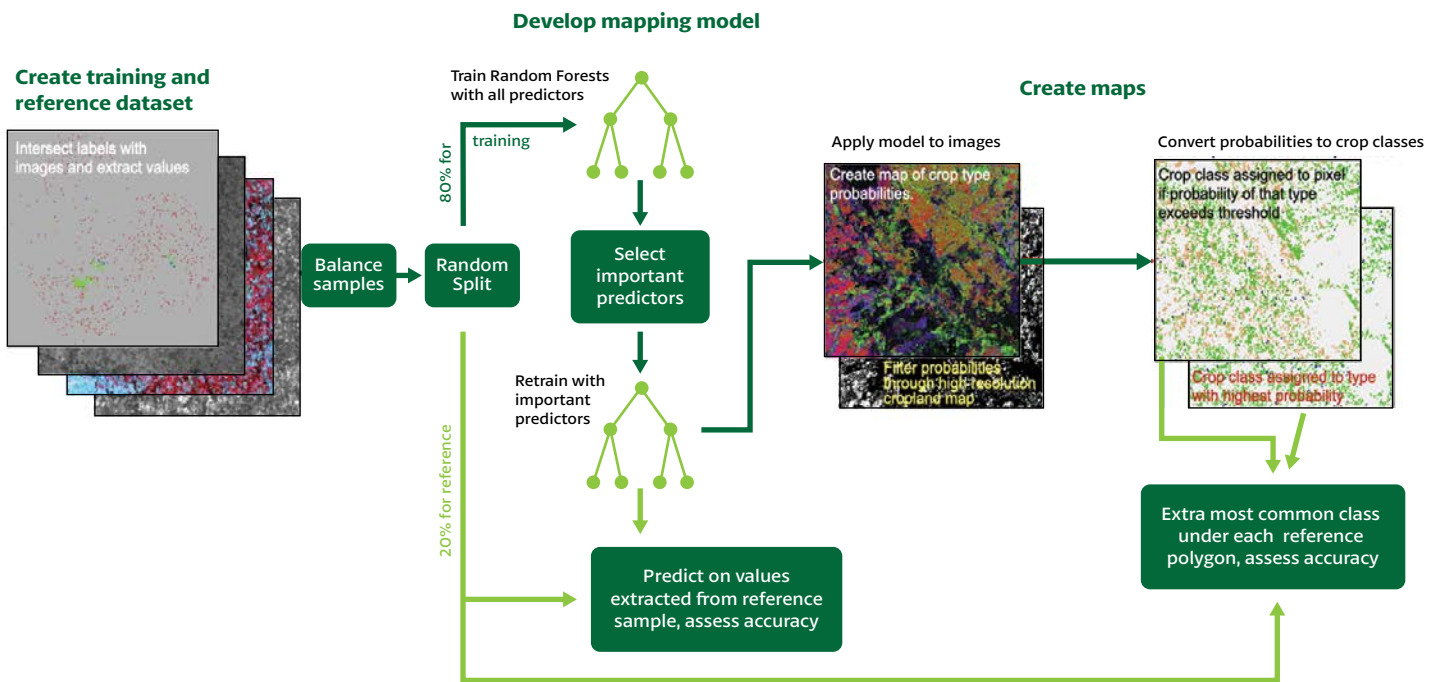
Develop mapping model

Create training and reference dataset

Intersect labels with images and extract values

Balance samples

Random Split

80% for

training

Train Random Forests with all predictors

Select important predictors

Retrain with important predictors

20% for reference

Predict on values extracted from reference sample, assess accuracy

Create maps

Apply model to images

Create map of crop type probabilities

Filter probabilities through high-resolution cropland map

Convert probabilities to crop classes

Crop class assigned to pixel if probability of that type exceeds threshold

Crop class assigned to type with highest probability

Extra most common class under each reference polygon, assess accuracy